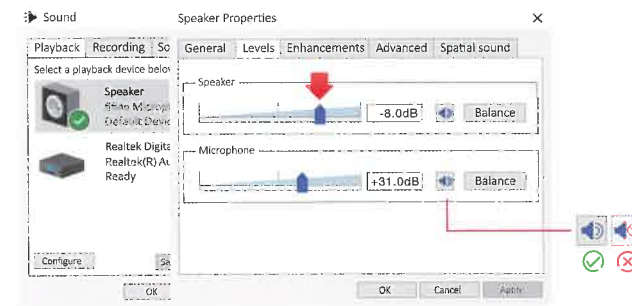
Sound

Playback Recording So

Select a playback device belo

Speaker
Shan Micro
Default Devic

Realtek Digita
Realtek(R) Au
Ready

Configure

OK

Speaker Properties

General Levels Enhancements Advanced Spatial sound

Speaker

-8.0dB Balance

Microphone

+31.0dB Balance

OK Cancel Apply